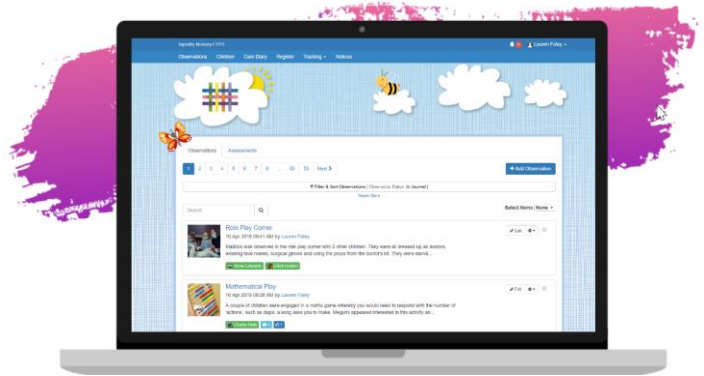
Tapestry Nursery / EYFS
Lauren Foley

Observations Children Care Diary Register Tracking ▾ Notices

Observations Assessments

1 2 3 4 5 6 7 8 ... 32 33 Next ›

+ Add Observation

Filter & Sort Observations [ Observation Status: In Journal ]

Search

Selected Items None ▾

Role Play Corner
10 Apr 2019 09:41 AM by Lauren Foley
Maddox was observed in the role play corner with 2 other children. They were all dressed up as doctors, wearing face masks, surgical gloves and using the props from the doctor's kit. They were standi...

Edit

Mathematical Play
10 Apr 2019 09:08 AM by Lauren Foley
A couple of children were engaged in a maths game whereby you would need to respond with the number of 'actions', such as claps, a song asks you to make. Megumi appeared interested in this activity as...

Edit